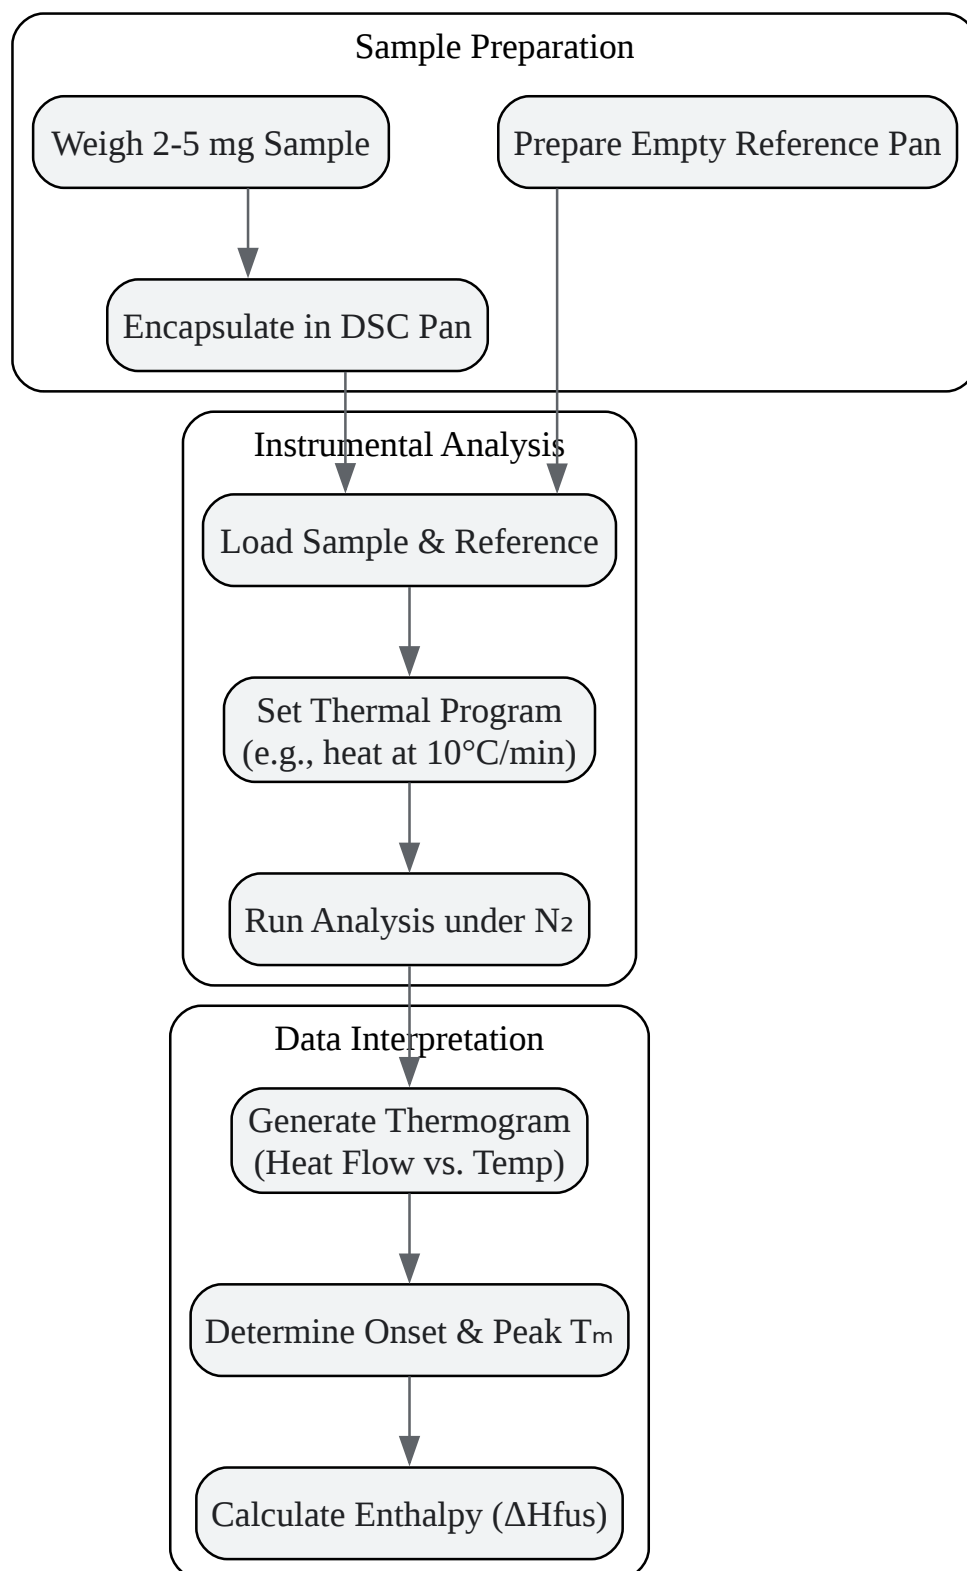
Sample Preparation

Weigh 2-5 mg Sample

Prepare Empty Reference Pan

Encapsulate in DSC Pan

Instrumental Analysis

Load Sample & Reference

Set Thermal Program (e.g., heat at 10°C/min)

Run Analysis under $N_2$

Data Interpretation

Generate Thermogram (Heat Flow vs. Temp)

Determine Onset & Peak $T_m$

Calculate Enthalpy (ΔHfus)